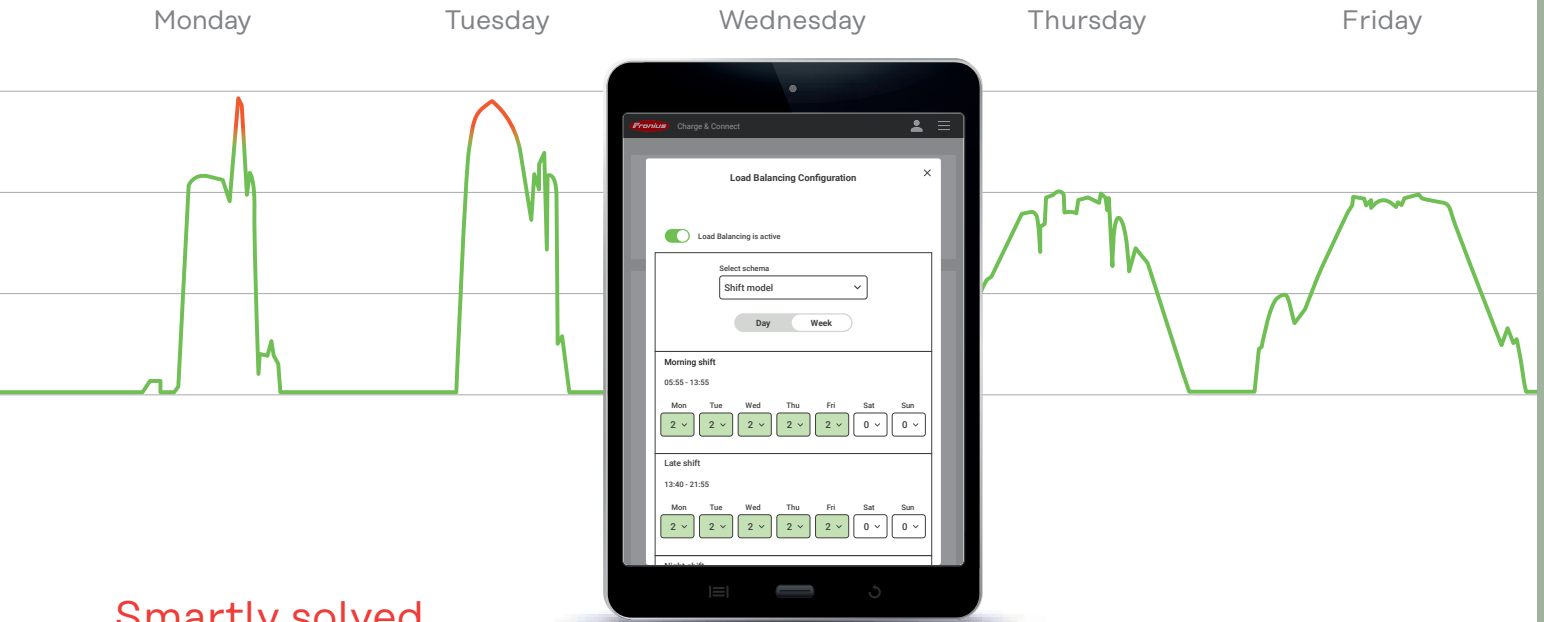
Monday Tuesday Wednesday Thursday Friday

Fronius Charge & Connect

Load Balancing Configuration

×

Load Balancing is active

Select schema

Shift model

Day Week

Morning shift

05:55 - 13:55

| Mon | Tue | Wed | Thu | Fri | Sat | Sun |
|---|---|---|---|---|---|---|
| 2 | 2 | 2 | 2 | 2 | 0 | 0 |

Late shift

13:40 - 21:55

| Mon | Tue | Wed | Thu | Fri | Sat | Sun |
|---|---|---|---|---|---|---|
| 2 | 2 | 2 | 2 | 2 | 0 | 0 |

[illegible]

Smartly solved